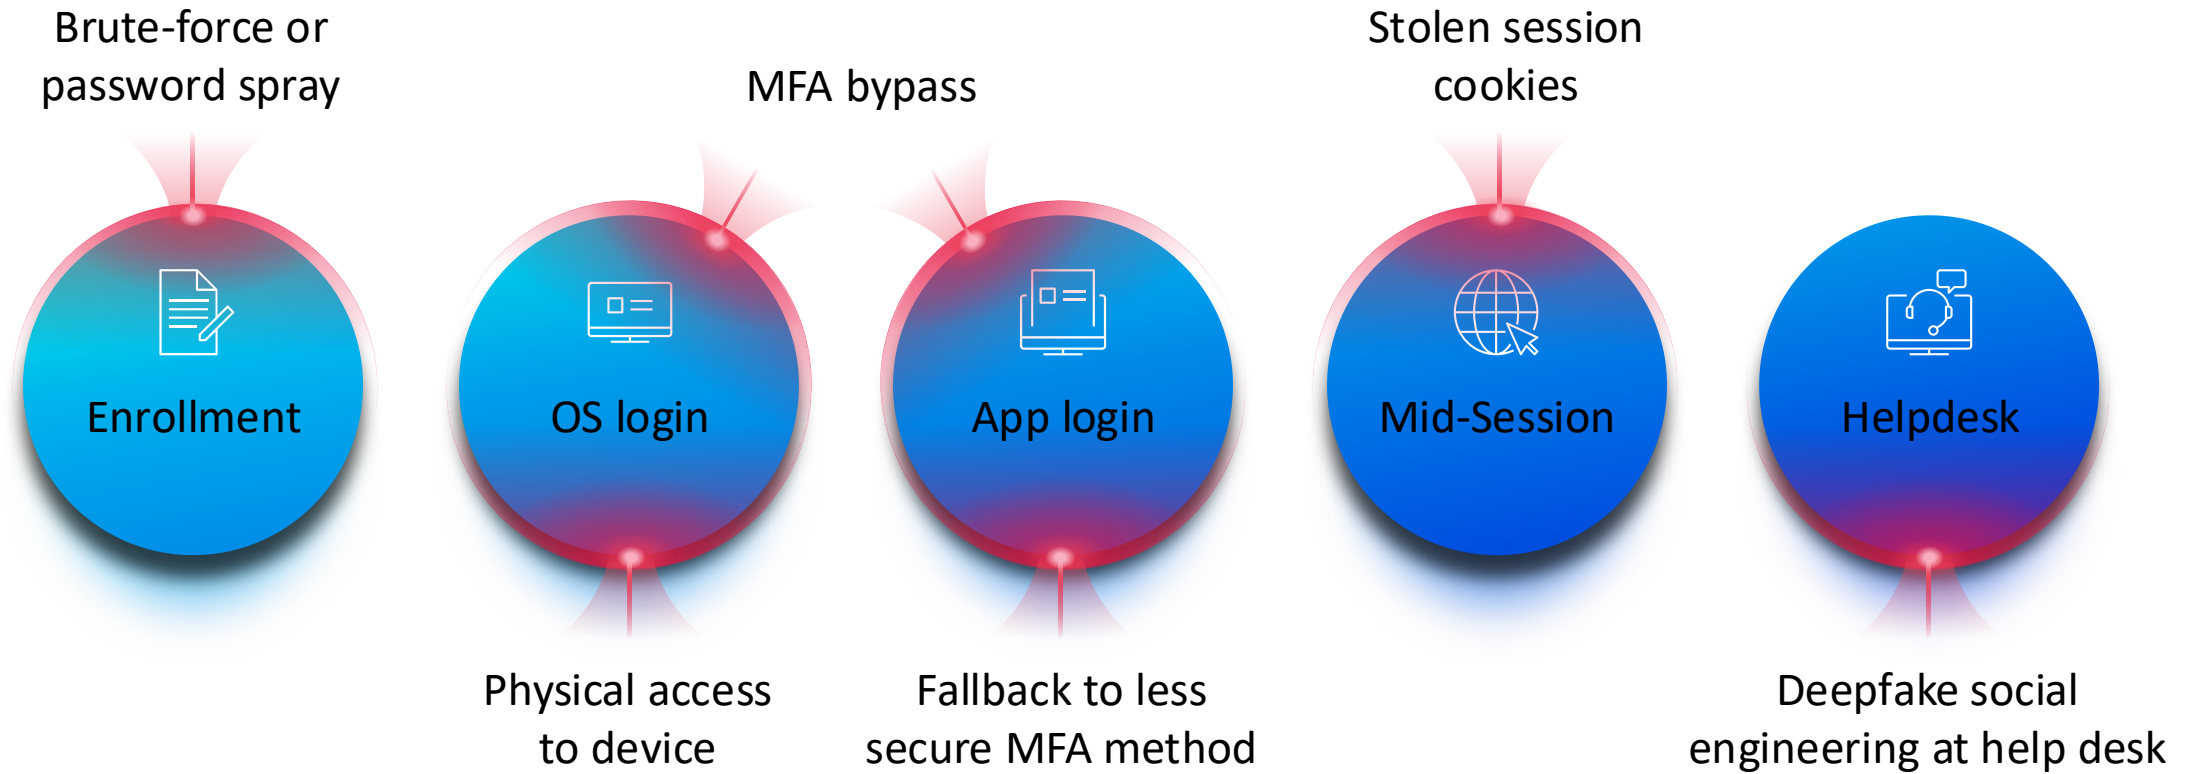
Brute-force or password spray

MFA bypass

Stolen session cookies

Enrollment

OS login

App login

Mid-Session

Helpdesk

Physical access to device

Fallback to less secure MFA method

Deepfake social engineering at help desk